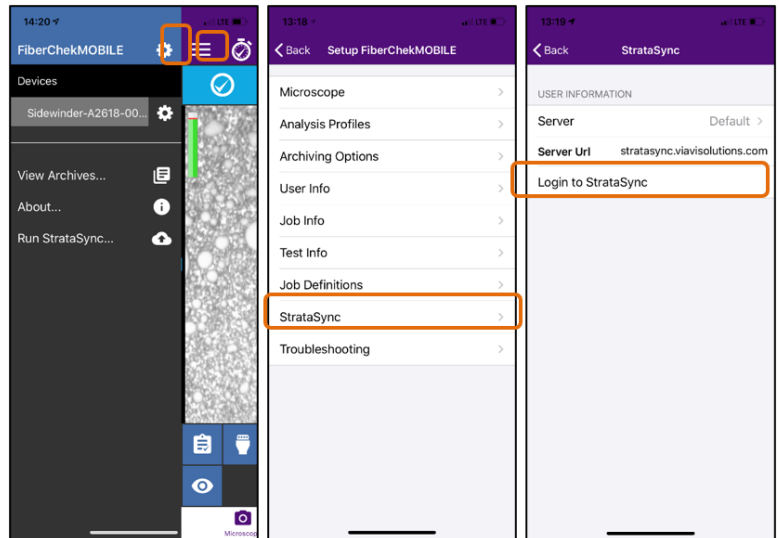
14:20
LTE
FiberChekMOBILE
Devices
Sidewinder-A2618-00...
View Archives...
About...
Run StrataSync...
Microscop

13:18
LTE
Back
Setup FiberChekMOBILE
Microscope
Analysis Profiles
Archiving Options
User Info
Job Info
Test Info
Job Definitions
StrataSync
Troubleshooting

13:19
LTE
Back
StrataSync
USER INFORMATION
Server
Default
Server Url
stratasync.viavisolutions.com
Login to StrataSync